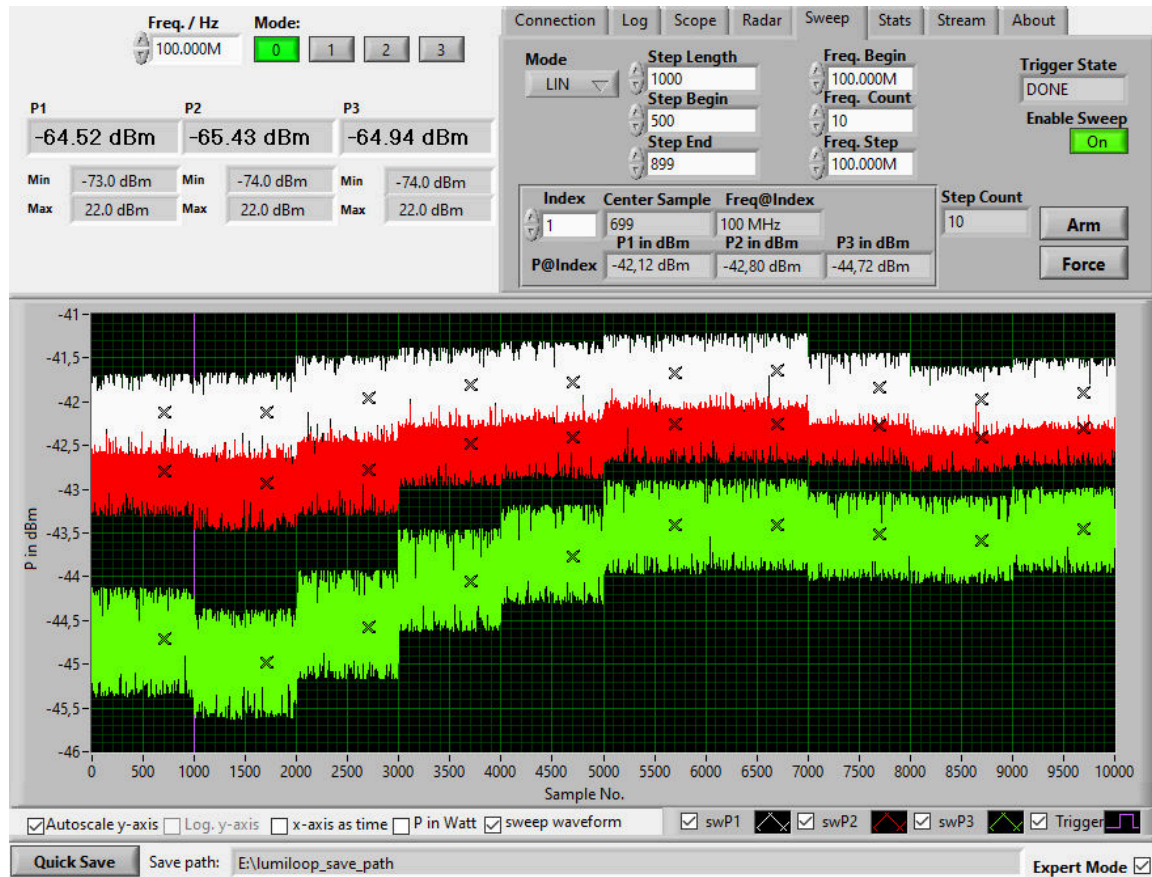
Freq. / Hz
100.000M
Mode:
0 1 2 3

Connection Log Scope Radar Sweep Stats Stream About

Mode
LIN
Step Length
1000
Step Begin
500
Step End
899
Freq. Begin
100.000M
Freq. Count
10
Freq. Step
100.000M
Trigger State
DONE
Enable Sweep
On

P1
-64.52 dBm
P2
-65.43 dBm
P3
-64.94 dBm

Min -73.0 dBm
Max 22.0 dBm
Min -74.0 dBm
Max 22.0 dBm
Min -74.0 dBm
Max 22.0 dBm

Index
1
Center Sample
699
Freq@Index
100 MHz
P@Index
P1 in dBm
-42,12 dBm
P2 in dBm
-42,80 dBm
P3 in dBm
-44,72 dBm
Step Count
10
Arm
Force

P in dBm
-41
-41,5
-42
-42,5
-43
-43,5
-44
-44,5
-45
-45,5
-46
0 500 1000 1500 2000 2500 3000 3500 4000 4500 5000 5500 6000 6500 7000 7500 8000 8500 9000 9500 10000
Sample No.

Autoscale y-axis Log. y-axis x-axis as time P in Watt sweep waveform swP1 swP2 swP3 Trigger

Quick Save Save path: E:\lumiloop_save_path Expert Mode